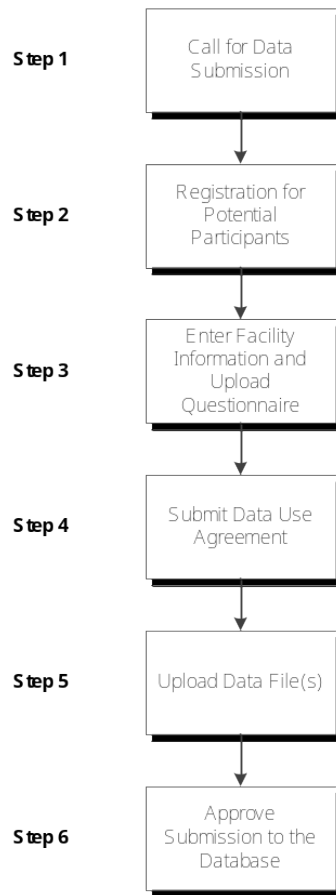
Step 1
Call for Data Submission

Step 2
Registration for Potential Participants

Step 3
Enter Facility Information and Upload Questionnaire

Step 4
Submit Data Use Agreement

Step 5
Upload Data File(s)

Step 6
Approve Submission to the Database